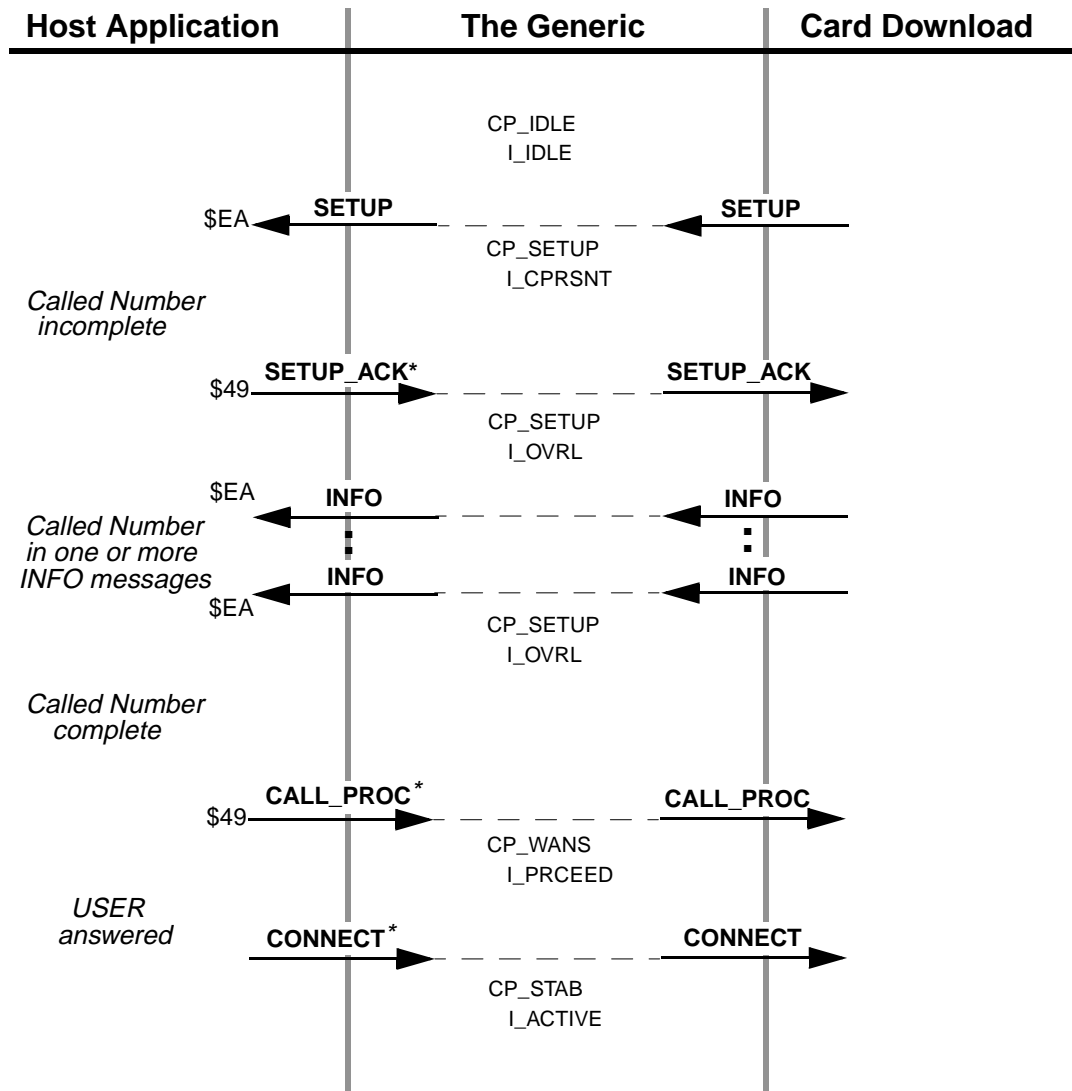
Host Application

The Generic

Card Download

CP_IDLE
I_IDLE

$EA SETUP

SETUP

CP_SETUP
I_CPRSNT

Called Number incomplete

SETUP_ACK*
$49

SETUP_ACK

CP_SETUP
I_OVRL

$EA INFO

INFO

Called Number in one or more INFO messages

INFO
$EA

INFO

CP_SETUP
I_OVRL

Called Number complete

CALL_PROC*
$49

CALL_PROC

CP_WANS
I_PRCEED

USER answered

CONNECT*

CONNECT

CP_STAB
I_ACTIVE